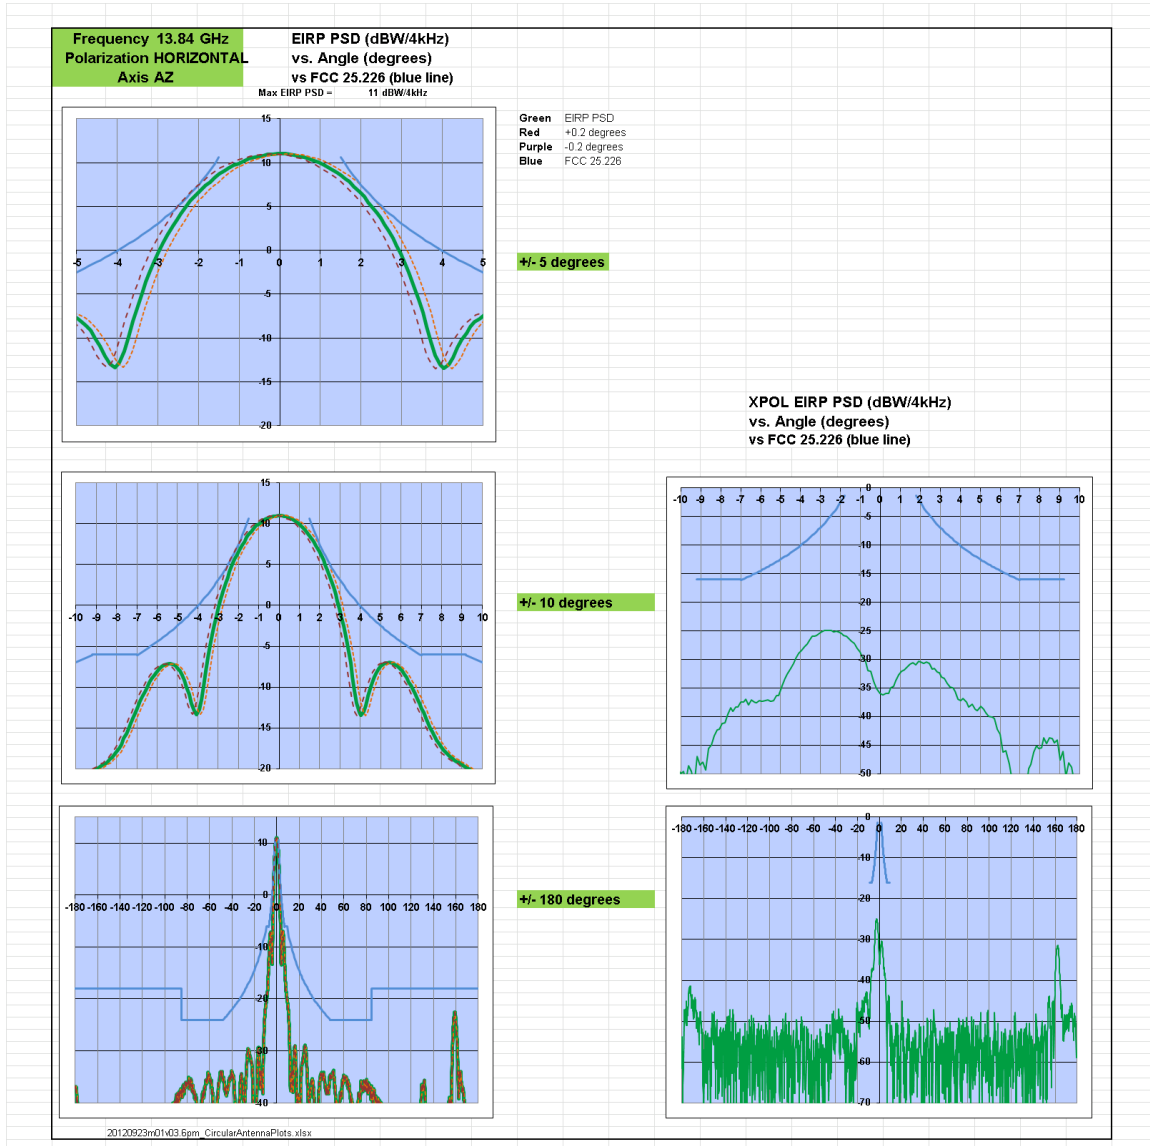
Frequency 13.84 GHz
Polarization HORIZONTAL
Axis AZ

EIRP PSD (dBW/4kHz)
vs. Angle (degrees)
vs FCC 25.226 (blue line)

Max EIRP PSD = 11 dBW/4kHz

| | |
|---|---|
| Green | EIRP PSD |
| Red | +0.2 degrees |
| Purple | -0.2 degrees |
| Blue | FCC 25.226 |

15
10
5
0
-5
-10
-15
-20
-5 -4 -3 -2 -1 0 1 2 3 4 5

+/- 5 degrees

XPOL EIRP PSD (dBW/4kHz)
vs. Angle (degrees)
vs FCC 25.226 (blue line)

15
10
5
0
-5
-10
-15
-20
-10 -9 -8 -7 -6 -5 -4 -3 -2 -1 0 1 2 3 4 5 6 7 8 9 10

+/- 10 degrees

0
-10 -9 -8 -7 -6 -5 -4 -3 -2 -1 0 1 2 3 4 5 6 7 8 9 10
-5
-10
-15
-20
-25
-30
-35
-40
-45
-50

10
0
-180 -160 -140 -120 -100 -80 -60 -40 -20 0 20 40 60 80 100 120 140 160 180
-10
-20
-30
-40

+/- 180 degrees

0
-180 -160 -140 -120 -100 -80 -60 -40 -20 0 20 40 60 80 100 120 140 160 180
-10
-20
-30
-40
-50
-60
-70

20120923m01v03.6pm_CircularAntennaPlots.xlsx